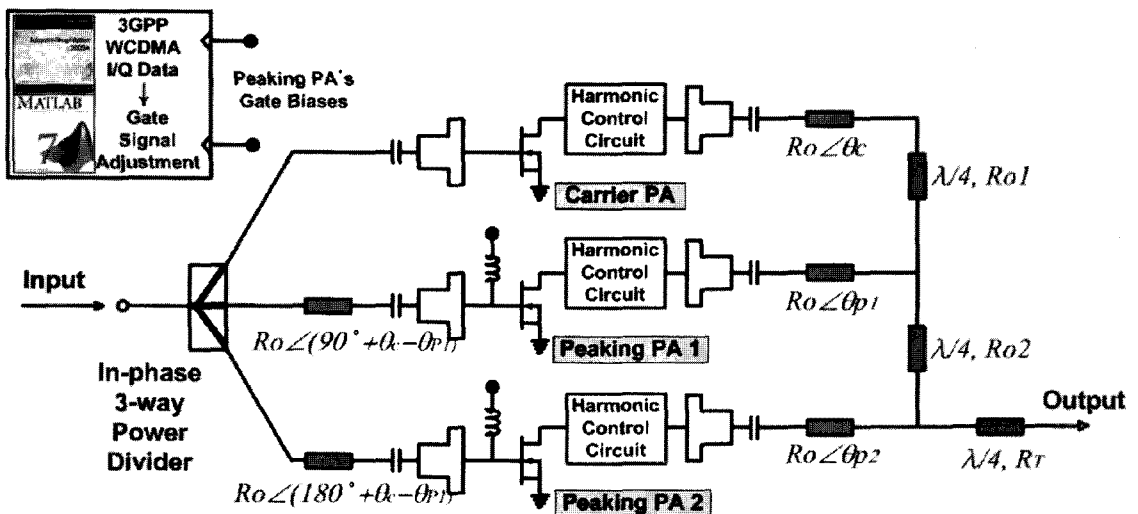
3GPP WCDMA I/Q Data

Gate Signal Adjustment

MATLAB

Peaking PA's Gate Biases

Harmonic Control Circuit

$Ro\angle\theta c$

Carrier PA

$\lambda/4$, $Ro1$

Input

Harmonic Control Circuit

$Ro\angle\theta p1$

$Ro\angle(90^\circ+\theta c-\theta p1)$

Peaking PA 1

$\lambda/4$, $Ro2$

In-phase 3-way Power Divider

Harmonic Control Circuit

Output

$Ro\angle\theta p2$

$\lambda/4$, $RT$

$Ro\angle(180^\circ+\theta c-\theta p1)$

Peaking PA 2